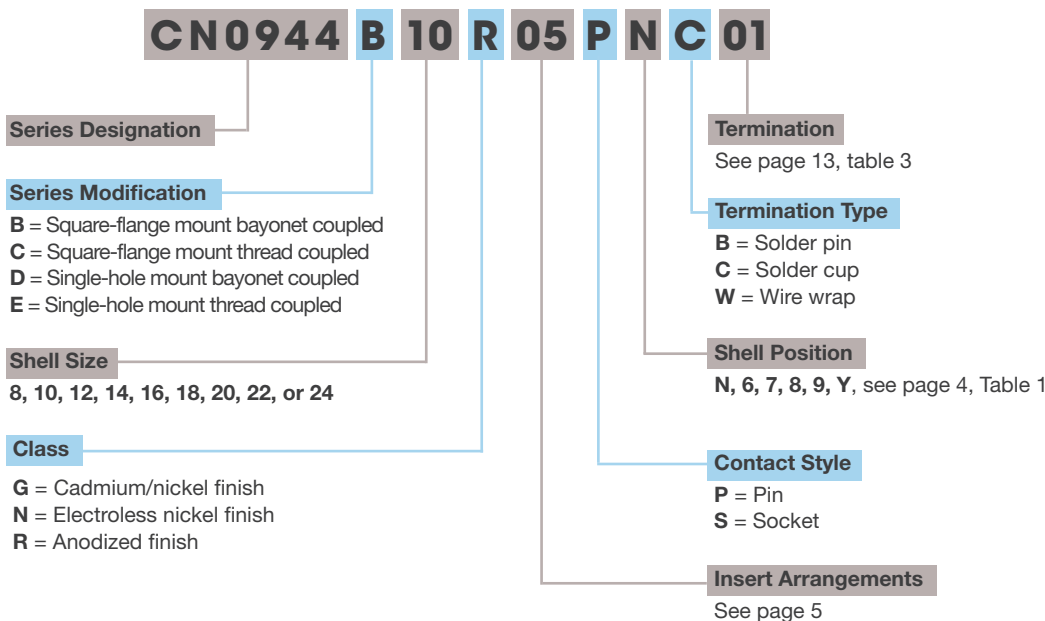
CN0944 B 10 R 05 P N C 01

Series Designation

Series Modification
**B** = Square-flange mount bayonet coupled
**C** = Square-flange mount thread coupled
**D** = Single-hole mount bayonet coupled
**E** = Single-hole mount thread coupled

Shell Size
**8, 10, 12, 14, 16, 18, 20, 22, or 24**

Class
**G** = Cadmium/nickel finish
**N** = Electroless nickel finish
**R** = Anodized finish

Termination
See page 13, table 3

Termination Type
**B** = Solder pin
**C** = Solder cup
**W** = Wire wrap

Shell Position
**N, 6, 7, 8, 9, Y**, see page 4, Table 1

Contact Style
**P** = Pin
**S** = Socket

Insert Arrangements
See page 5